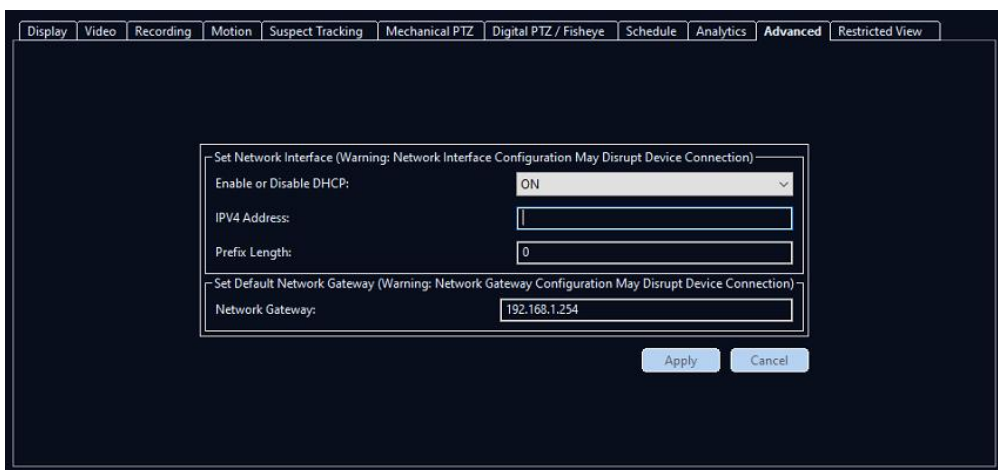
Display | Video | Recording | Motion | Suspect Tracking | Mechanical PTZ | Digital PTZ / Fisheye | Schedule | Analytics | Advanced | Restricted View

Set Network Interface (Warning: Network Interface Configuration May Disrupt Device Connection)

Enable or Disable DHCP: ON

IPV4 Address:

Prefix Length: 0

Set Default Network Gateway (Warning: Network Gateway Configuration May Disrupt Device Connection)

Network Gateway: 192.168.1.254

Apply Cancel